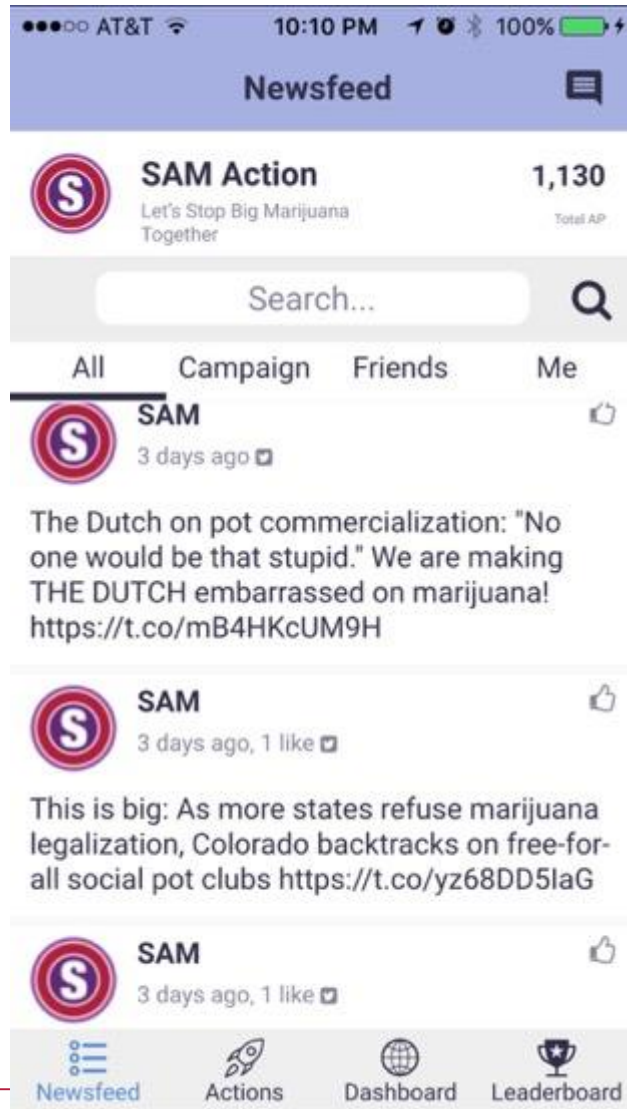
●●●○○ AT&T 10:10 PM 100%

Newsfeed

S
SAM Action
Let's Stop Big Marijuana Together
1,130
Total AP

Search...

All Campaign Friends Me

S
SAM
3 days ago

The Dutch on pot commercialization: "No one would be that stupid." We are making THE DUTCH embarrassed on marijuana! https://t.co/mB4HKcUM9H

S
SAM
3 days ago, 1 like

This is big: As more states refuse marijuana legalization, Colorado backtracks on free-for-all social pot clubs https://t.co/yz68DD5IaG

S
SAM
3 days ago, 1 like

Newsfeed Actions Dashboard Leaderboard